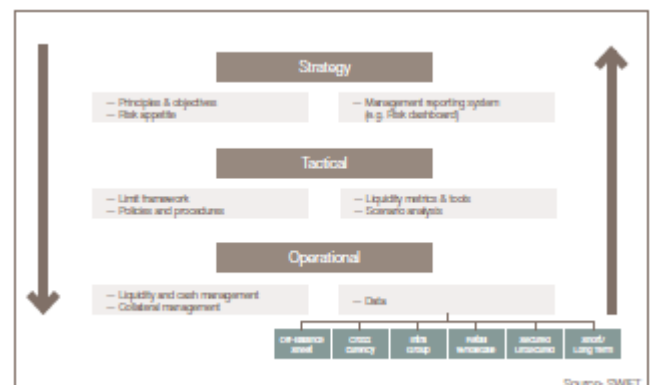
Strategy

– Principles & objectives
– Risk appetite

– Management reporting system (e.g. Risk dashboard)

Tactical

– Limit framework
– Policies and procedures

– Liquidity metrics & tools
– Scenario analysis

Operational

– Liquidity and cash management
– Collateral management

– Data

| Off-balance sheet | Cross currency | Intra group | Retail wholesale | Secured unsecured | Short/ Long term |
|---|---|---|---|---|---|

Source: SWIFT